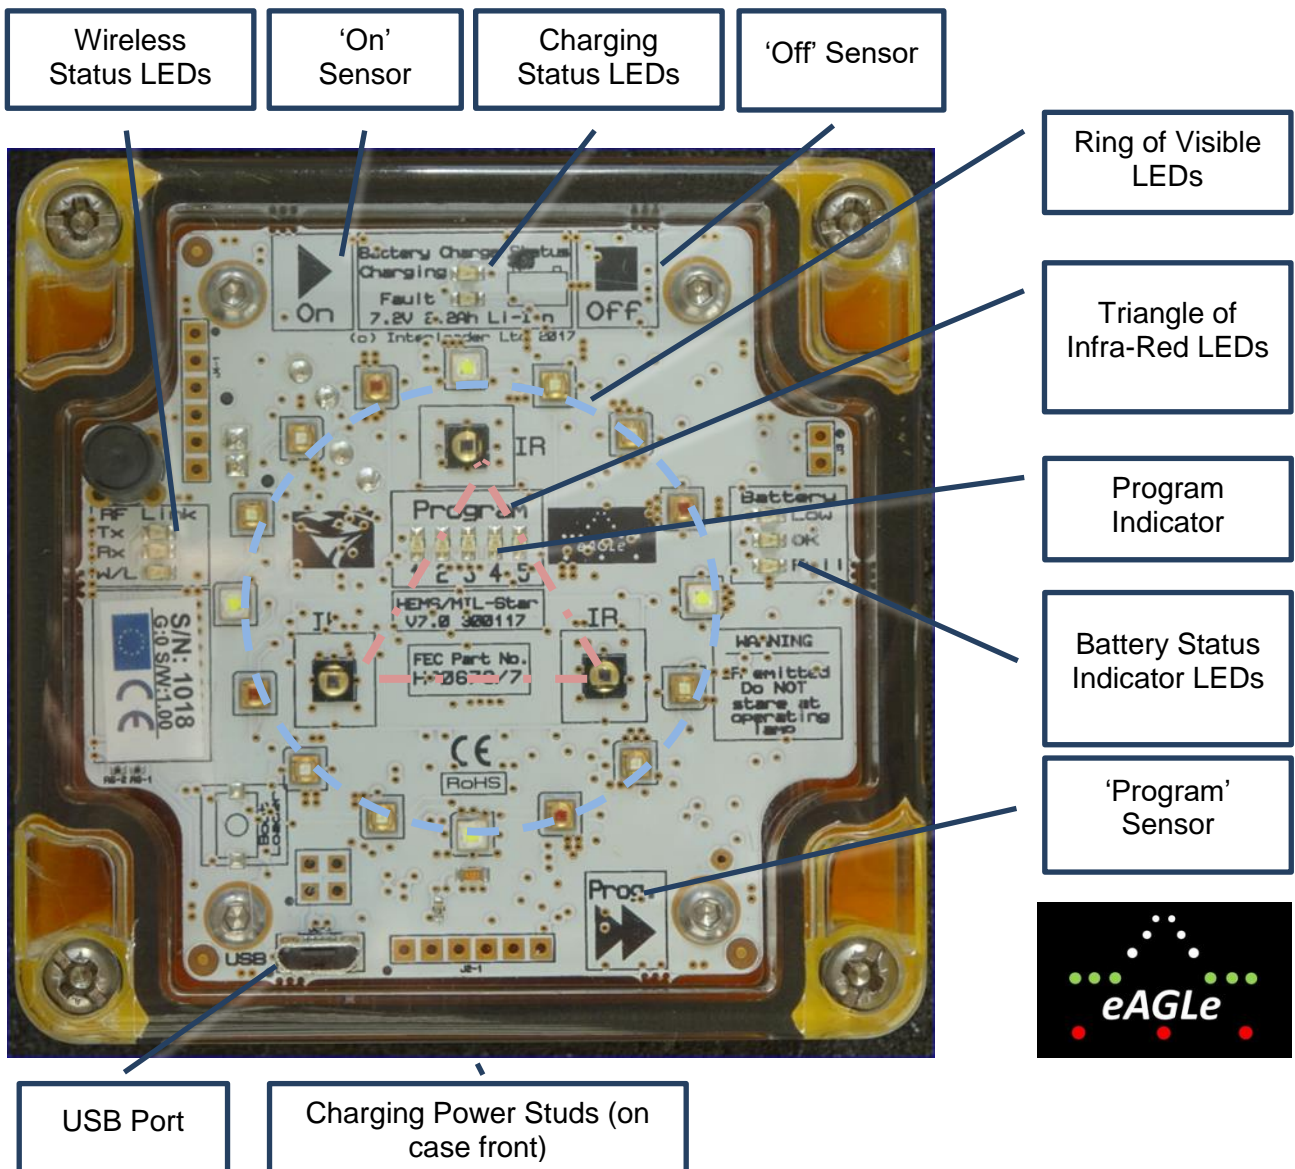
Wireless Status LEDs

‘On’ Sensor

Charging Status LEDs

‘Off’ Sensor

Ring of Visible LEDs

Triangle of Infra-Red LEDs

Program Indicator

Battery Status Indicator LEDs

‘Program’ Sensor

Battery Charge Status
Charging
Fault
7.2V 2.2Ah Li-ion
On
Off
(c) Interleader Ltd 2017
IR
Program
1 2 3 4 5
HEMS/MTL-Star
V7.0 300117
IR
IR
FEC Part No.
H-06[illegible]7
RF Link
Tx
Rx
W/L
Battery
Low
OK
Full
WARNING
IR emitted
Do NOT
stare at
operating
lamp
S/N: 1018
G:0 S/W:1.00
CE
CE
RoHS
USB
Prog

eAGLe

USB Port

Charging Power Studs (on case front)